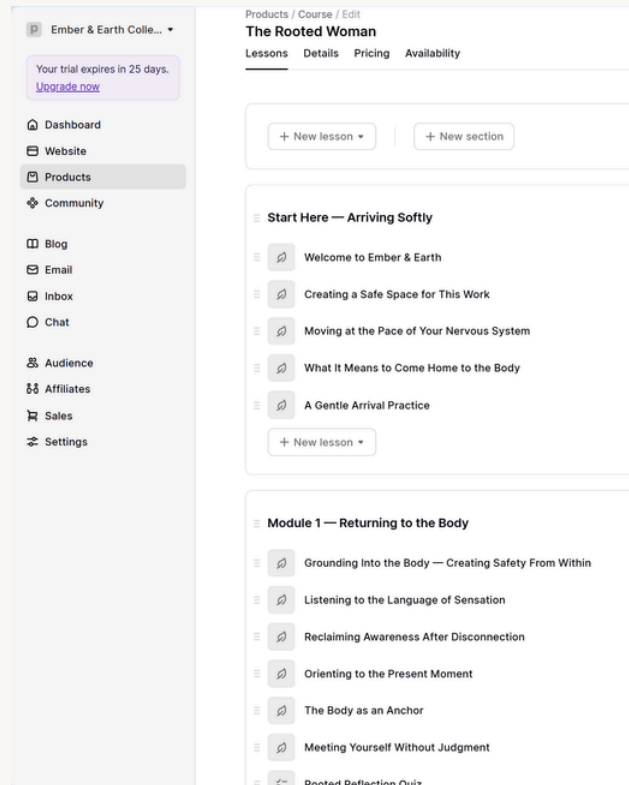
P Ember & Earth Colle... ▾

Your trial expires in 25 days. Upgrade now

Dashboard
Website
Products
Community

Blog
Email
Inbox
Chat

Audience
Affiliates
Sales
Settings

Products / Course / Edit
The Rooted Woman
Lessons Details Pricing Availability

+ New lesson ▾
+ New section

Start Here — Arriving Softly
Welcome to Ember & Earth
Creating a Safe Space for This Work
Moving at the Pace of Your Nervous System
What It Means to Come Home to the Body
A Gentle Arrival Practice
+ New lesson ▾

Module 1 — Returning to the Body
Grounding Into the Body — Creating Safety From Within
Listening to the Language of Sensation
Reclaiming Awareness After Disconnection
Orienting to the Present Moment
The Body as an Anchor
Meeting Yourself Without Judgment
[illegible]